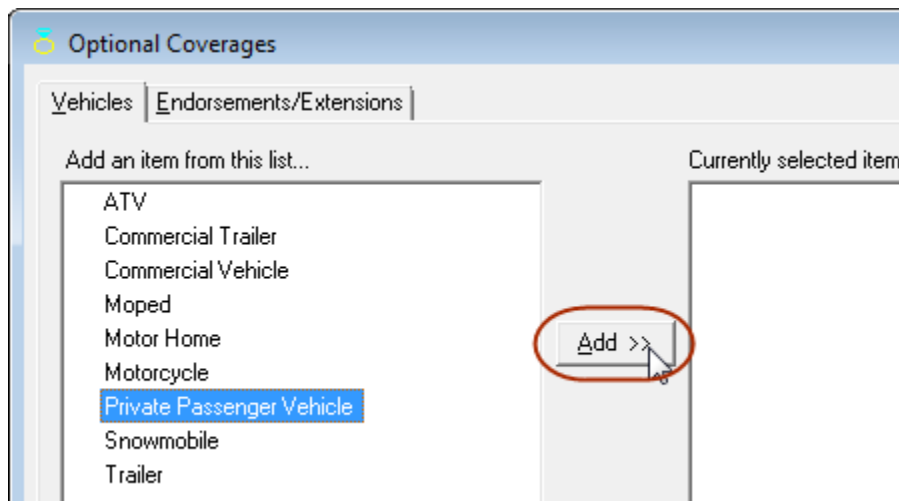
Optional Coverages

Vehicles | Endorsements/Extensions

Add an item from this list...

ATV
Commercial Trailer
Commercial Vehicle
Moped
Motor Home
Motorcycle
Private Passenger Vehicle
Snowmobile
Trailer

Add >>

Currently selected item